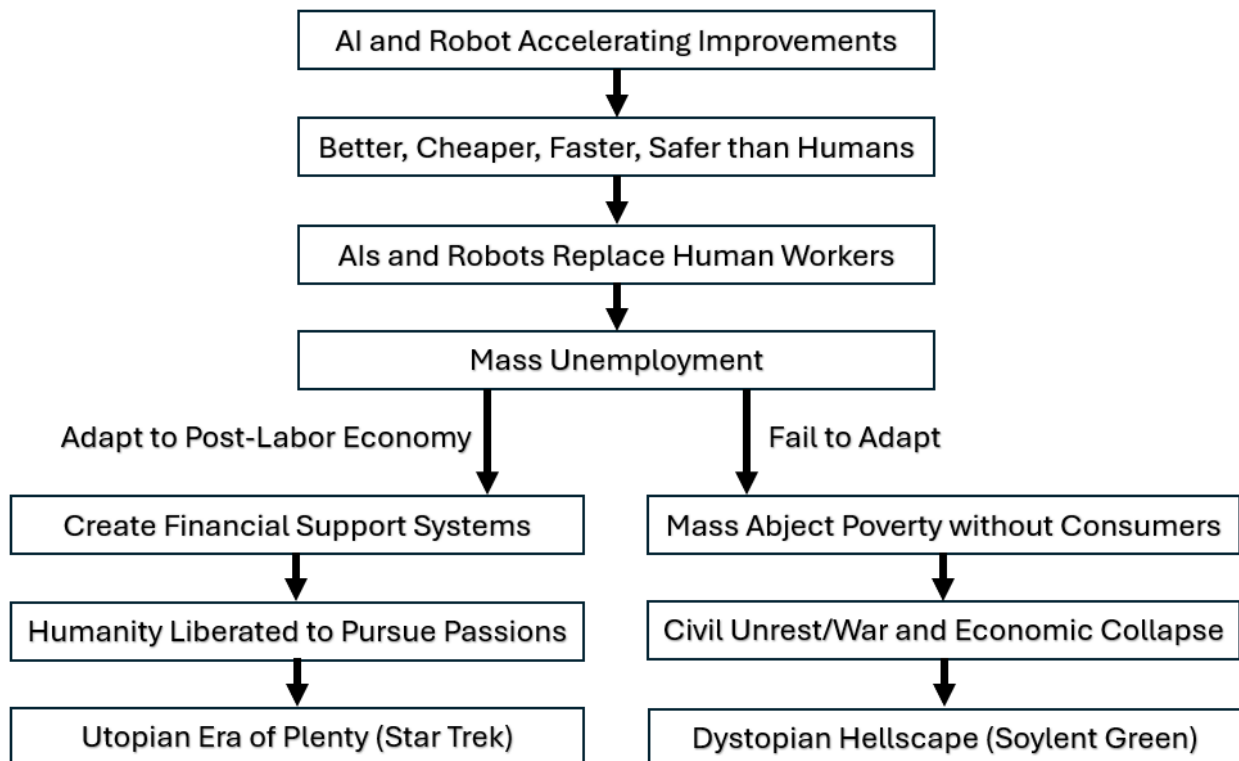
AI and Robot Accelerating Improvements

Better, Cheaper, Faster, Safer than Humans

AIs and Robots Replace Human Workers

Mass Unemployment

Adapt to Post-Labor Economy

Create Financial Support Systems

Humanity Liberated to Pursue Passions

Utopian Era of Plenty (Star Trek)

Fail to Adapt

Mass Abject Poverty without Consumers

Civil Unrest/War and Economic Collapse

Dystopian Hellscape (Soylent Green)